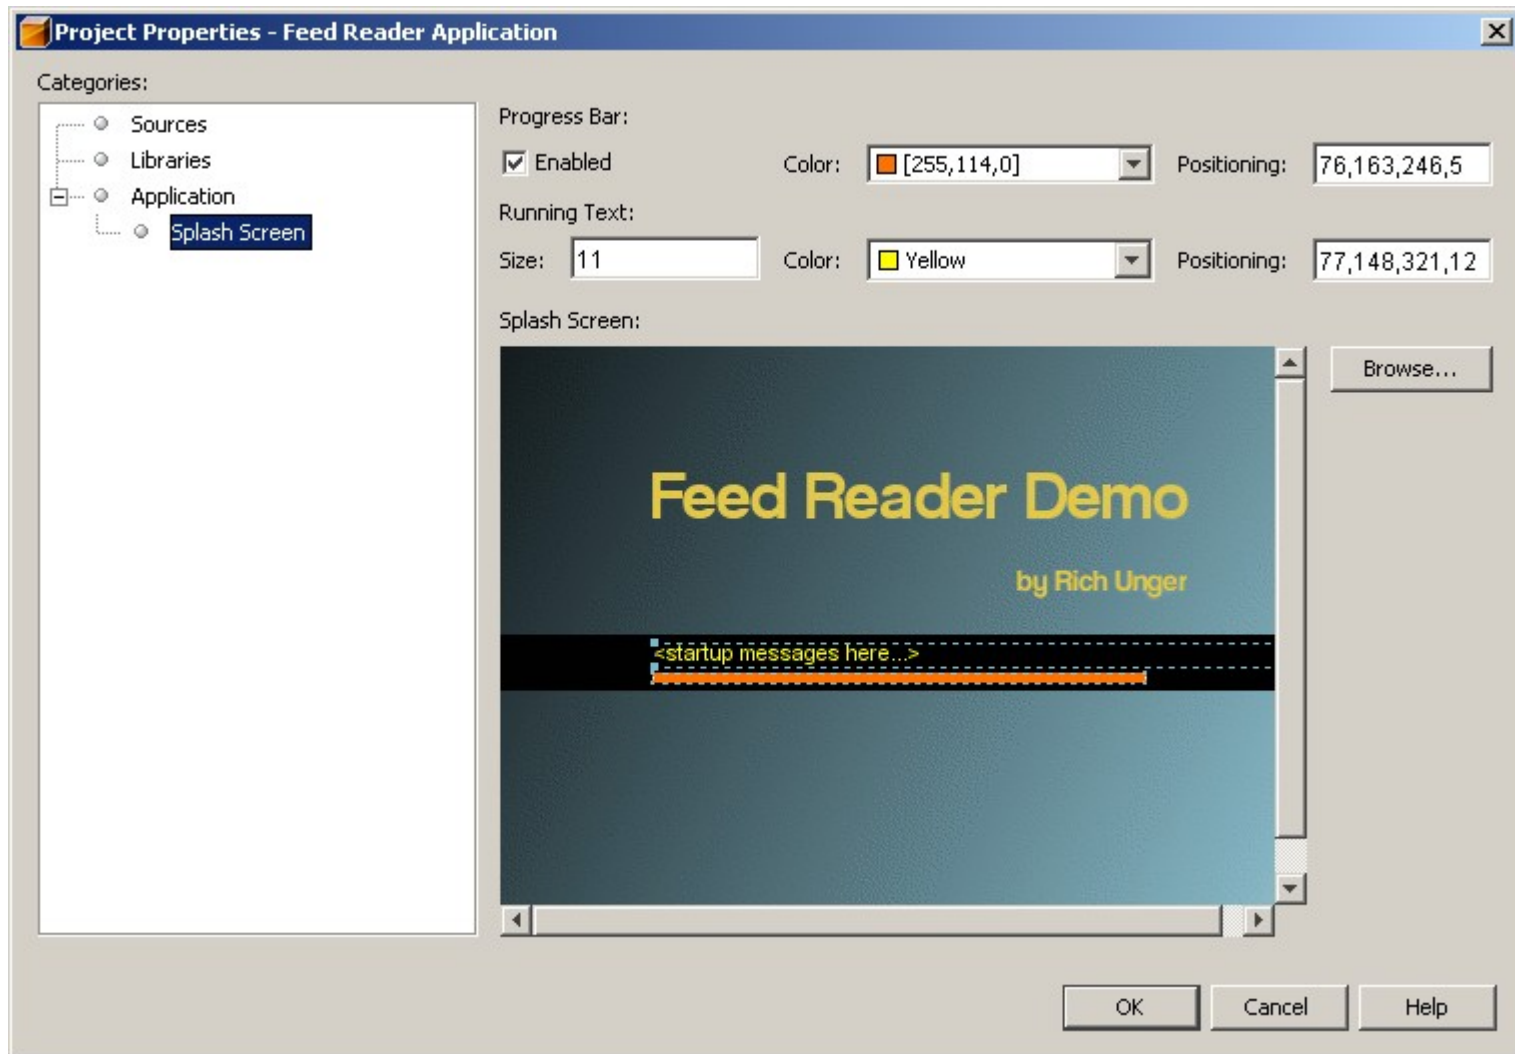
Project Properties - Feed Reader Application

Categories:

Sources
Libraries
Application
Splash Screen

Progress Bar:

Enabled

Color: [255,114,0]

Positioning: 76,163,246,5

Running Text:

Size: 11

Color: Yellow

Positioning: 77,148,321,12

Splash Screen:

Browse...

Feed Reader Demo

by Rich Unger

<startup messages here...>

OK

Cancel

Help